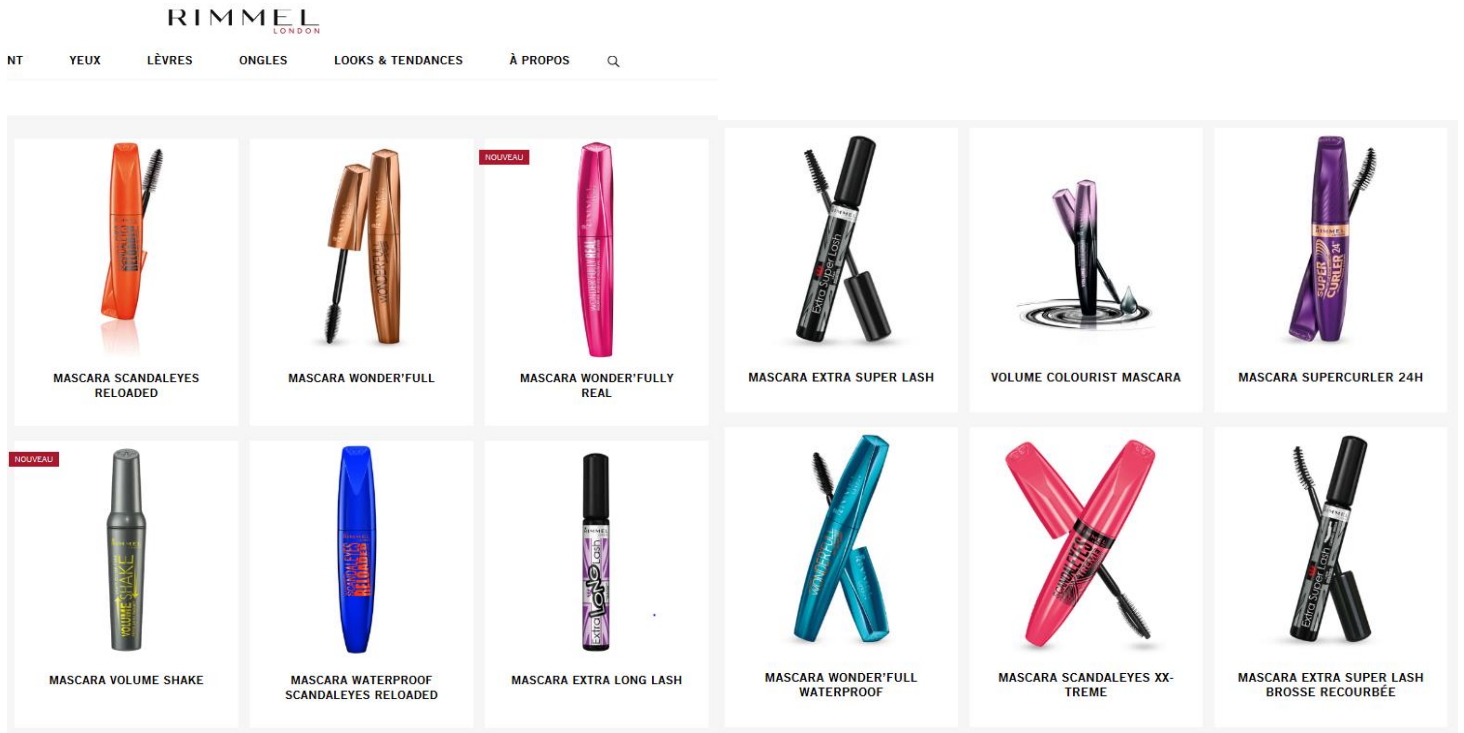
RIMMEL
LONDON

NT YEUX LÈVRES ONGLES LOOKS & TENDANCES À PROPOS

MASCARA SCANDALEYES RELOADED

MASCARA WONDER'FULL

NOUVEAU

MASCARA WONDER'FULLY REAL

MASCARA EXTRA SUPER LASH

VOLUME COLOURIST MASCARA

MASCARA SUPERCURLER 24H

NOUVEAU

MASCARA VOLUME SHAKE

MASCARA WATERPROOF SCANDALEYES RELOADED

MASCARA EXTRA LONG LASH

MASCARA WONDER'FULL WATERPROOF

MASCARA SCANDALEYES XX-TREME

MASCARA EXTRA SUPER LASH BROSSE RECOURBÉE